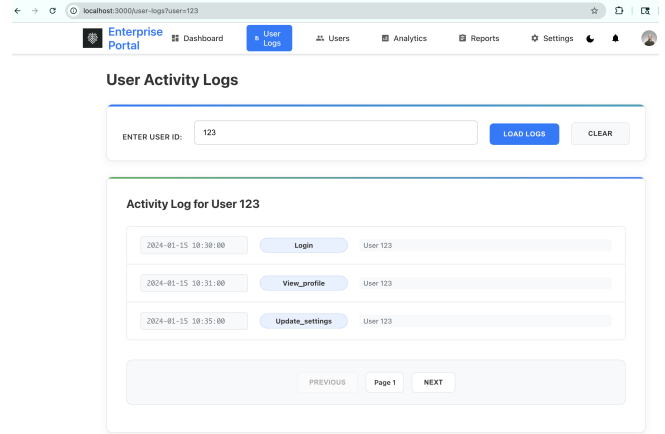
localhost:3000/user-logs?user=123

Enterprise Portal

Dashboard

User Logs

Users

Analytics

Reports

Settings

User Activity Logs

ENTER USER ID:

123

LOAD LOGS

CLEAR

Activity Log for User 123

| | | |
|---|---|---|
| 2024-01-15 10:30:00 | Login | User 123 |
| 2024-01-15 10:31:00 | View_profile | User 123 |
| 2024-01-15 10:35:00 | Update_settings | User 123 |

PREVIOUS

Page 1

NEXT